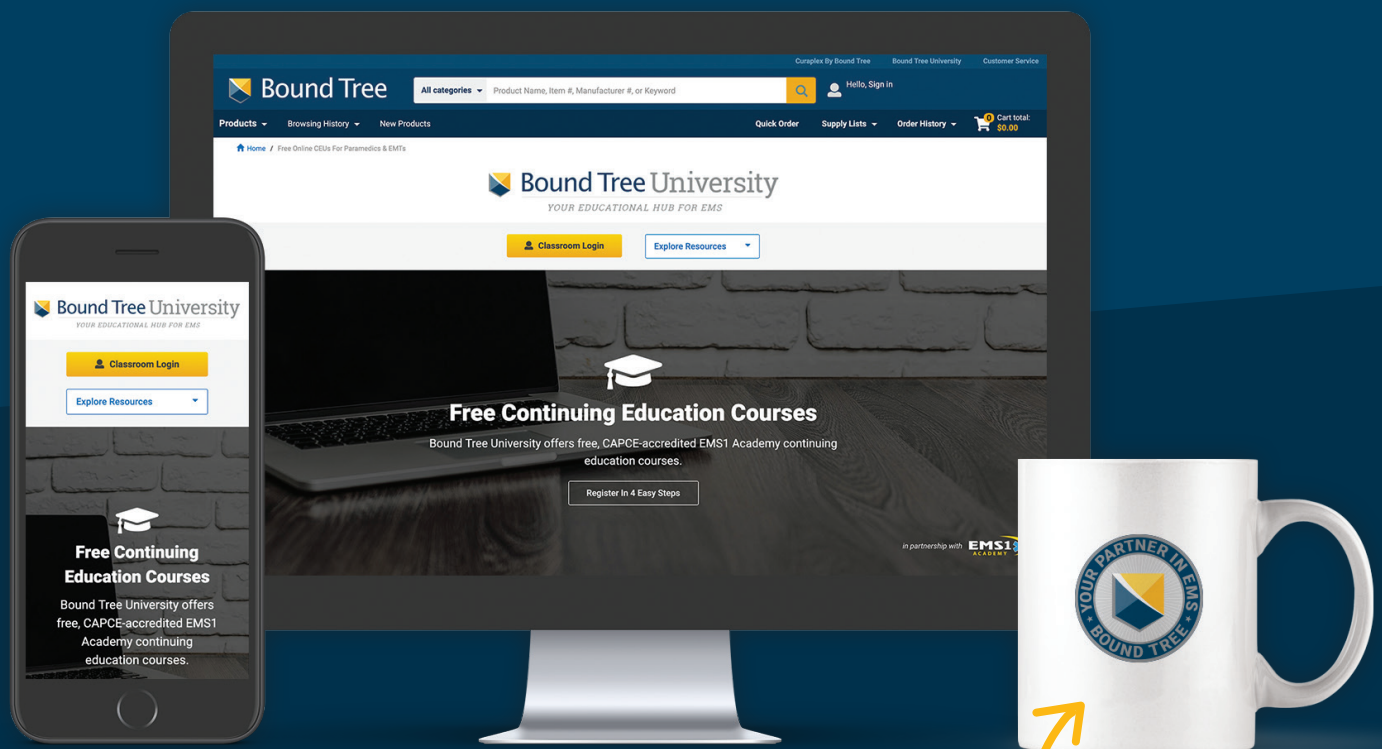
Curaplex By Bound Tree Bound Tree University Customer Service

Bound Tree

All categories Product Name, Item #, Manufacturer #, or Keyword

Hello, Sign in

Products Browsing History New Products Quick Order Supply Lists Order History 0 Cart total: $0.00

Home / Free Online CEUs For Paramedics & EMTs

Bound Tree University
YOUR EDUCATIONAL HUB FOR EMS

Classroom Login Explore Resources

Free Continuing Education Courses

Bound Tree University offers free, CAPCE-accredited EMS1 Academy continuing education courses.

Register In 4 Easy Steps

in partnership with EMS1 ACADEMY

Bound Tree University
YOUR EDUCATIONAL HUB FOR EMS

Classroom Login

Explore Resources

Free Continuing Education Courses

Bound Tree University offers free, CAPCE-accredited EMS1 Academy continuing education courses.

YOUR PARTNER IN EMS BOUND TREE